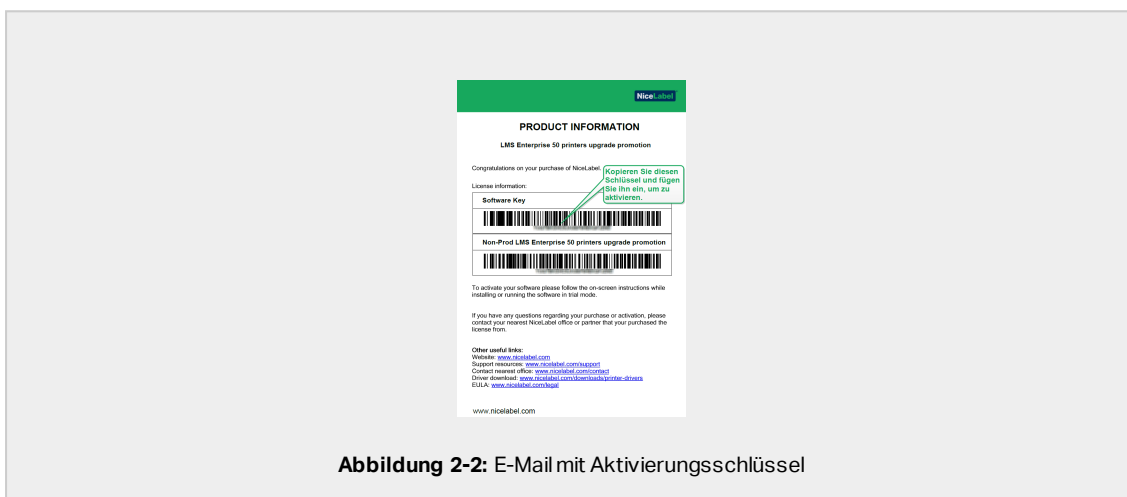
NiceLabel

PRODUCT INFORMATION

LMS Enterprise 50 printers upgrade promotion

Congratulations on your purchase of NiceLabel.

Kopieren Sie diesen Schlüssel und fügen Sie ihn ein, um zu aktivieren.

License information:

Software Key

Non-Prod LMS Enterprise 50 printers upgrade promotion

To activate your software please follow the on-screen instructions while installing or running the software in trial mode.

If you have any questions regarding your purchase or activation, please contact your nearest NiceLabel office or partner that your purchased the license from.

Other useful links:
Website: www.nicelabel.com
Support resources: www.nicelabel.com/support
Contact nearest office: www.nicelabel.com/contact
Driver download: www.nicelabel.com/downloads/printer-drivers
EULA: www.nicelabel.com/legal

www.nicelabel.com

**Abbildung 2-2:** E-Mail mit Aktivierungsschlüssel